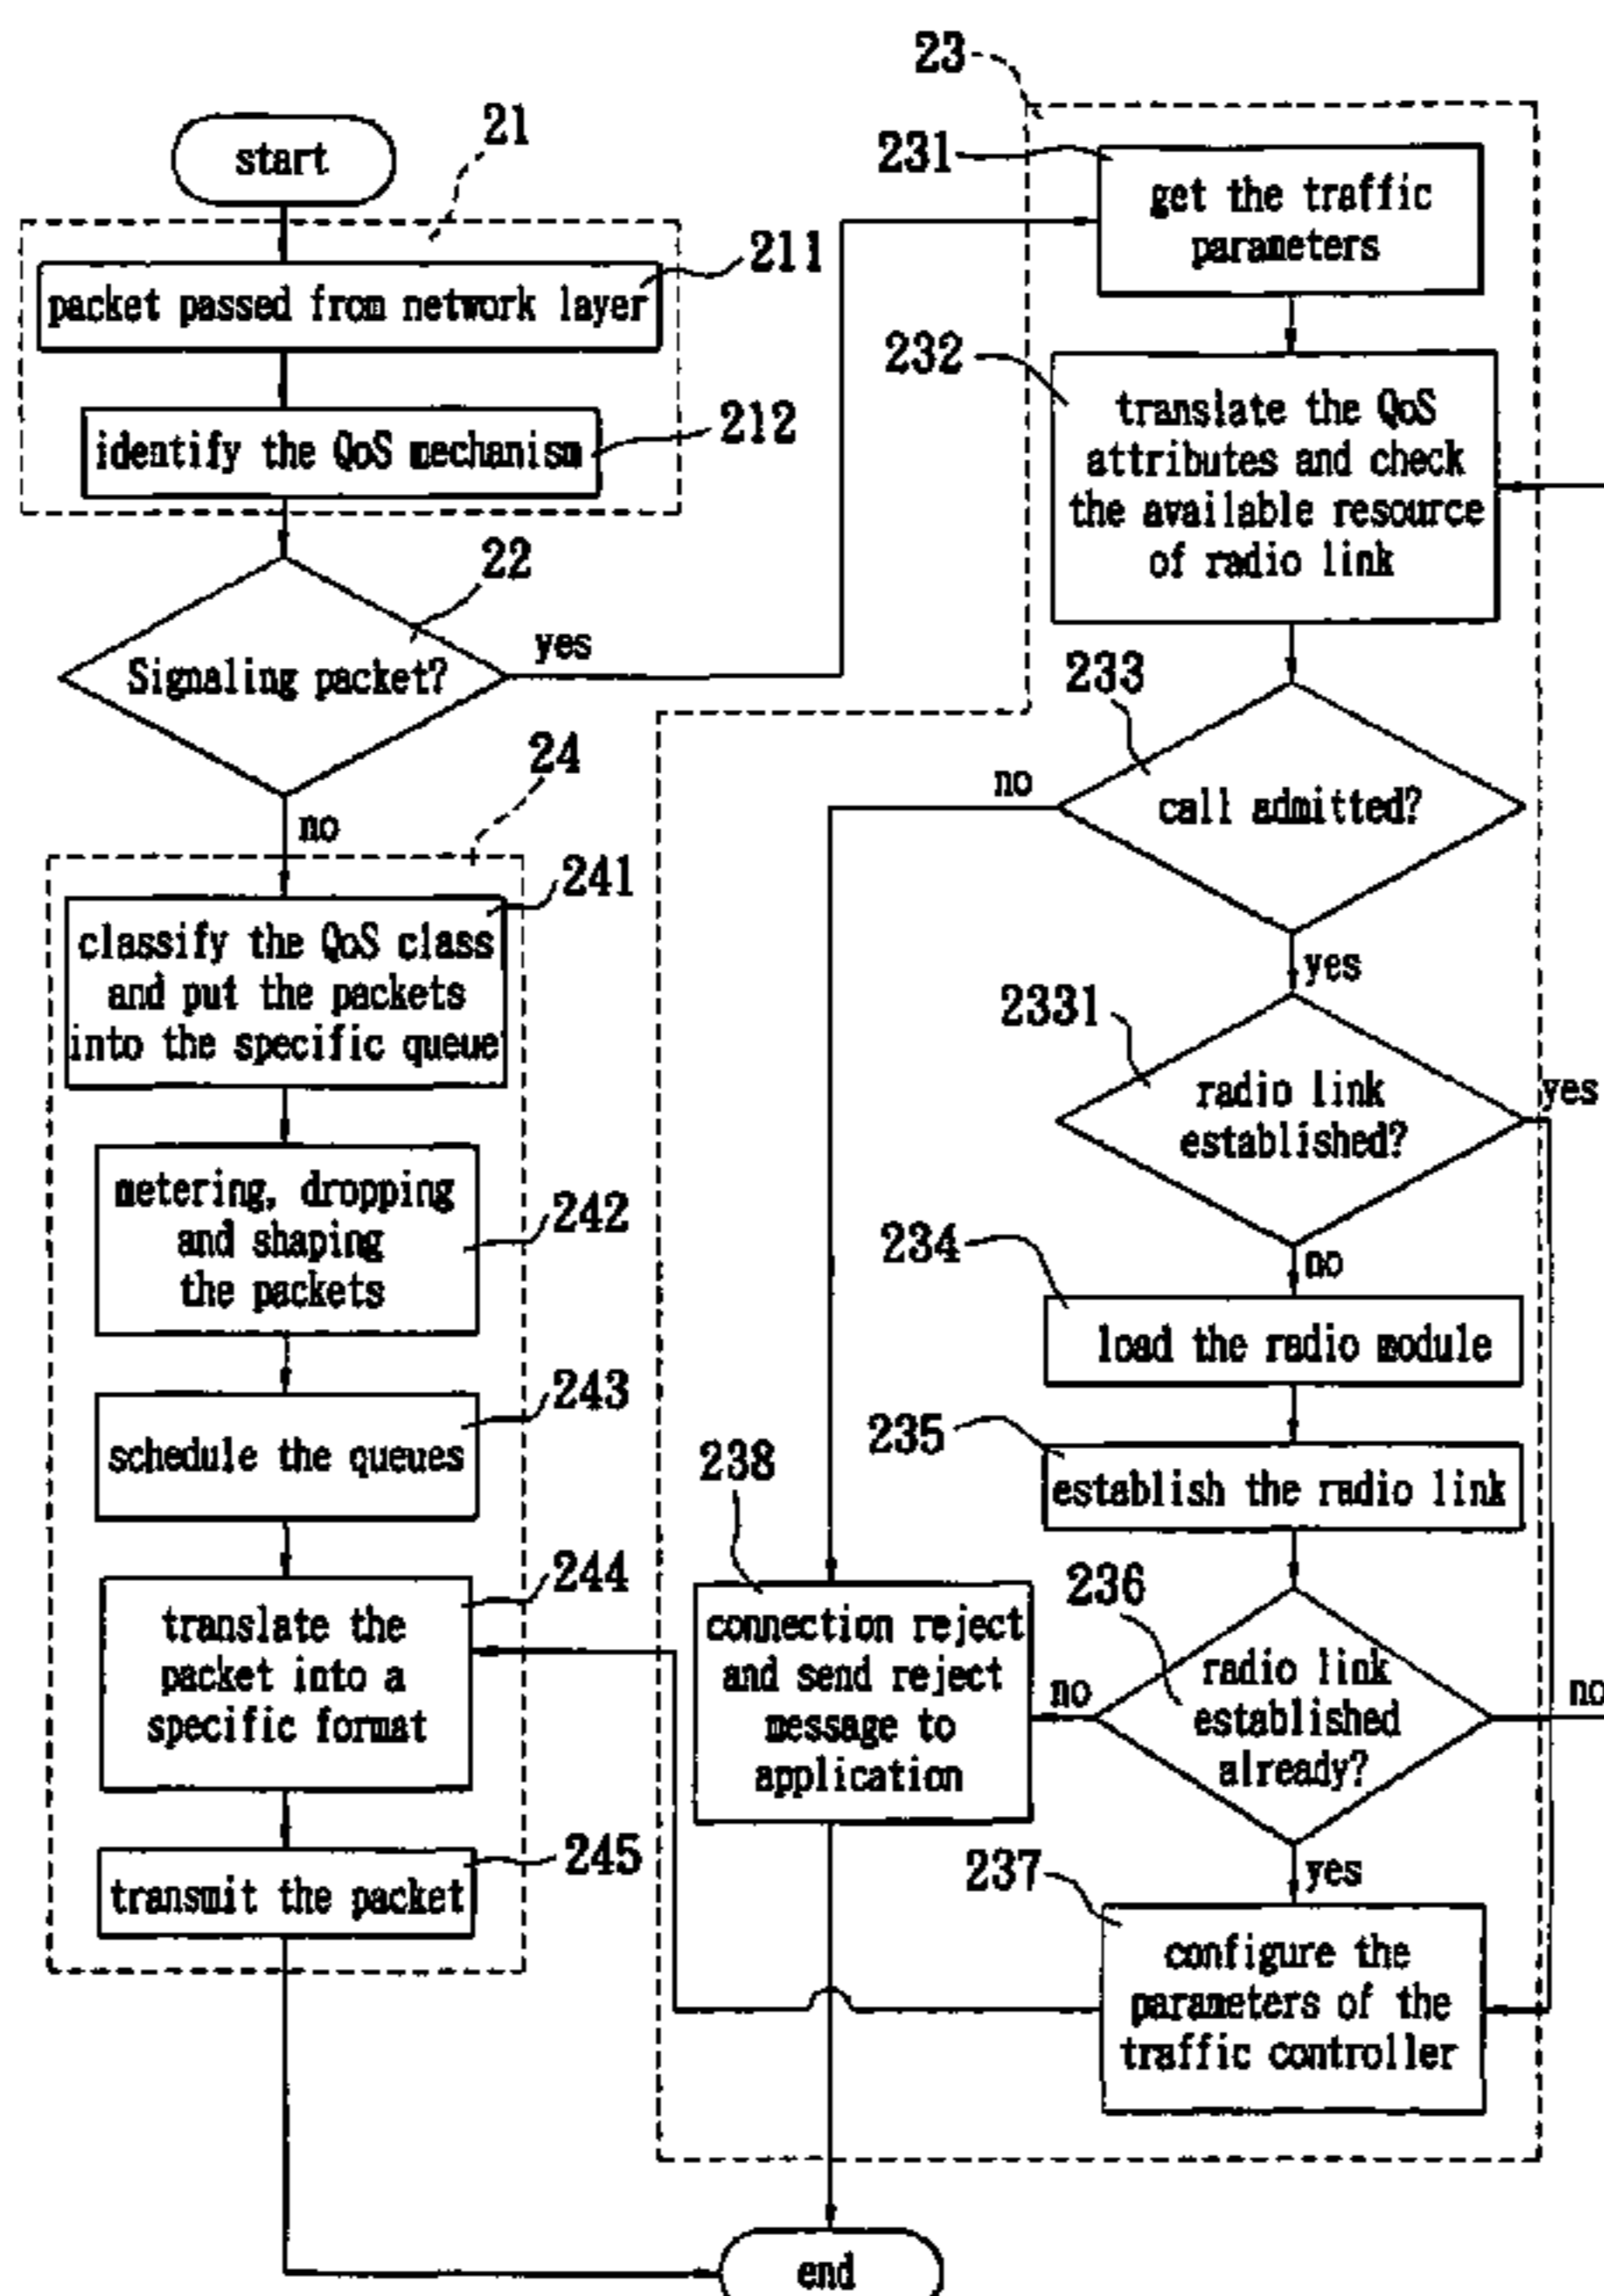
23

21

start

231

get the traffic parameters

211

packet passed from network layer

232

translate the QoS attributes and check the available resource of radio link

identify the QoS mechanism

212

22

yes

Signaling packet?

233

24

no

call admitted?

no

241

classify the QoS class and put the packets into the specific queue

yes

2331

radio link established?

yes

metering, dropping and shaping the packets

242

234

no

load the radio module

243

schedule the queues

235

establish the radio link

238

244

236

translate the packet into a specific format

connection reject and send reject message to application

no

radio link established already?

no

245

yes

237

transmit the packet

configure the parameters of the traffic controller

end